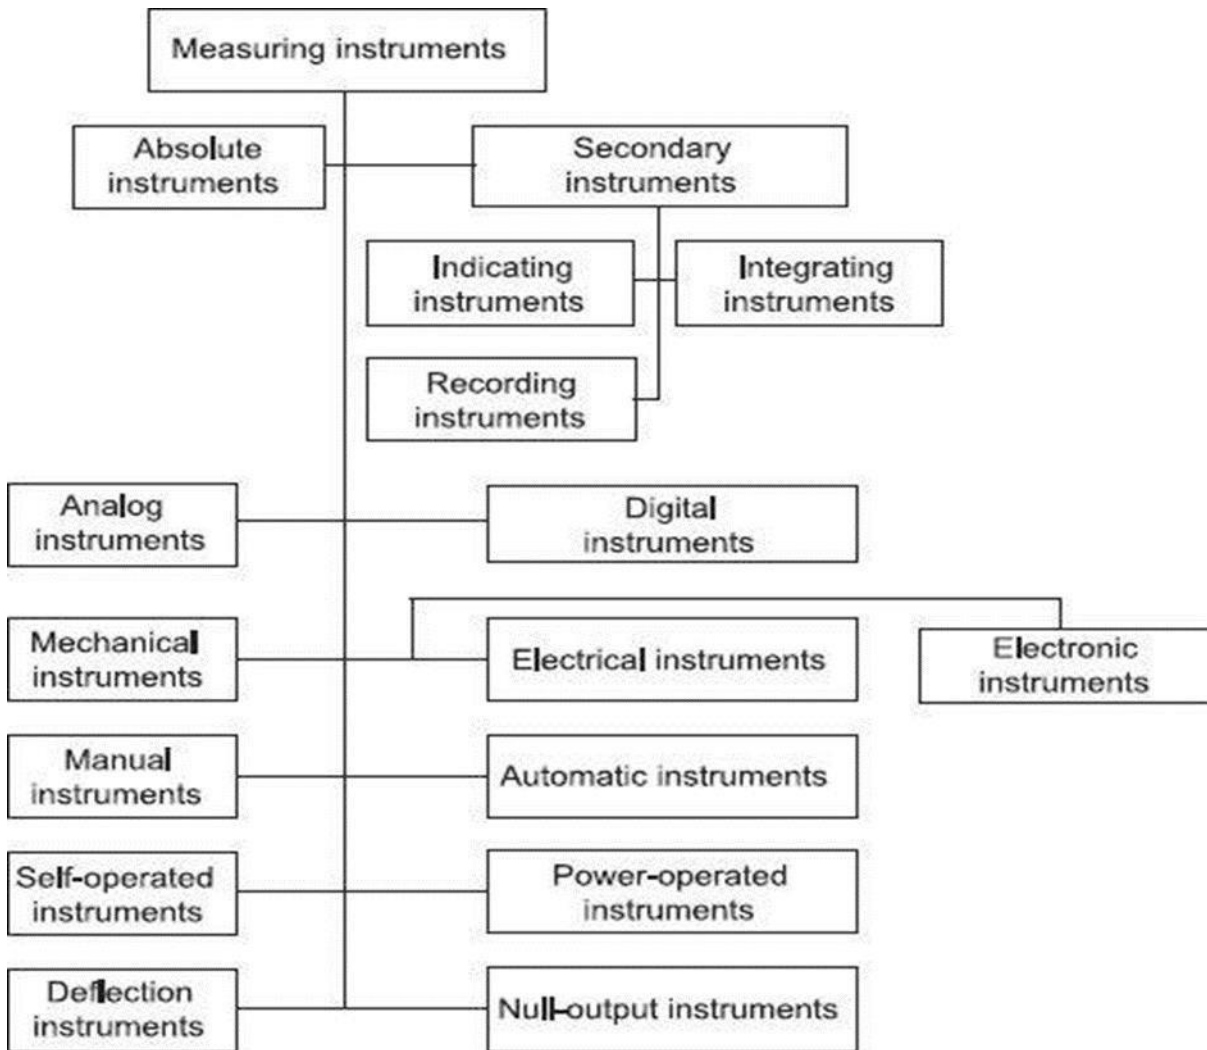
Measuring instruments

Absolute instruments

Secondary instruments

Indicating instruments

Integrating instruments

Recording instruments

Analog instruments

Digital instruments

Mechanical instruments

Electrical instruments

Electronic instruments

Manual instruments

Automatic instruments

Self-operated instruments

Power-operated instruments

Deflection instruments

Null-output instruments